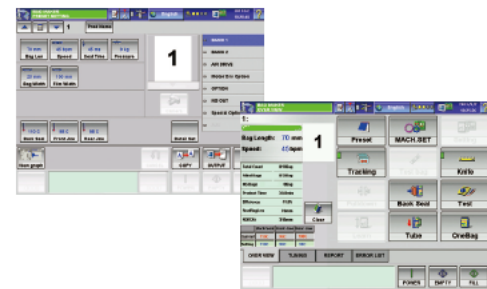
1

Bag Len
Speed
Seal Time
Pressure

Bag Width
Film Width

MACH 1
MACH 2
AIR DRIVE
Motor Drv Option
OPTION
NG OUT
Special Option

Back Seal
Front Jaw
Rear Jaw

Reset Jaw

COPY
OUTPUT

1:
Bag Length: 70 mm
Speed: 45 bpm

1

Preset
MACH.SET
Tracking
Knife
Back Seal
Test
Tube
OneBag
Clear

Total Count
Productivity
Efficiency

ORDER VIEW
TUNING
REPORT
ERROR LIST

EMPTY
FILL